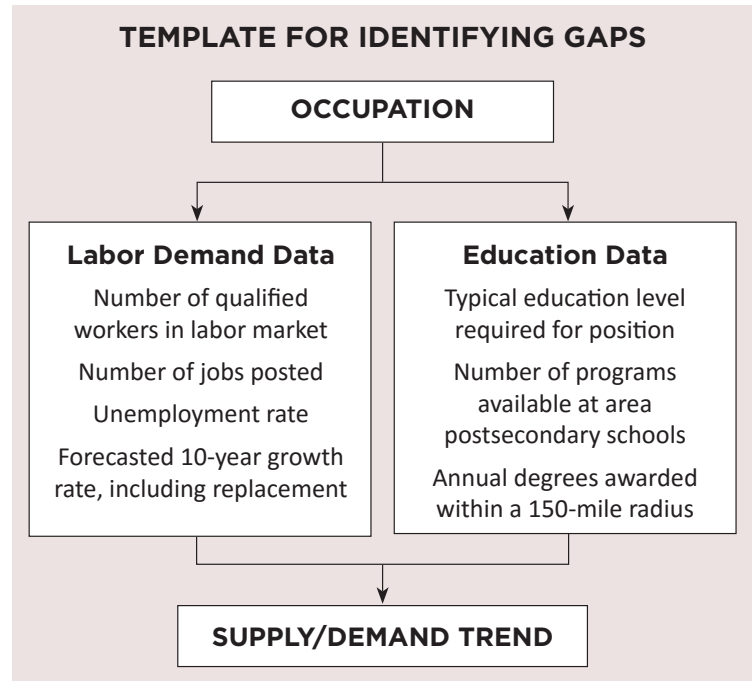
TEMPLATE FOR IDENTIFYING GAPS

OCCUPATION

Labor Demand Data

Number of qualified workers in labor market

Number of jobs posted

Unemployment rate

Forecasted 10-year growth rate, including replacement

Education Data

Typical education level required for position

Number of programs available at area postsecondary schools

Annual degrees awarded within a 150-mile radius

SUPPLY/DEMAND TREND